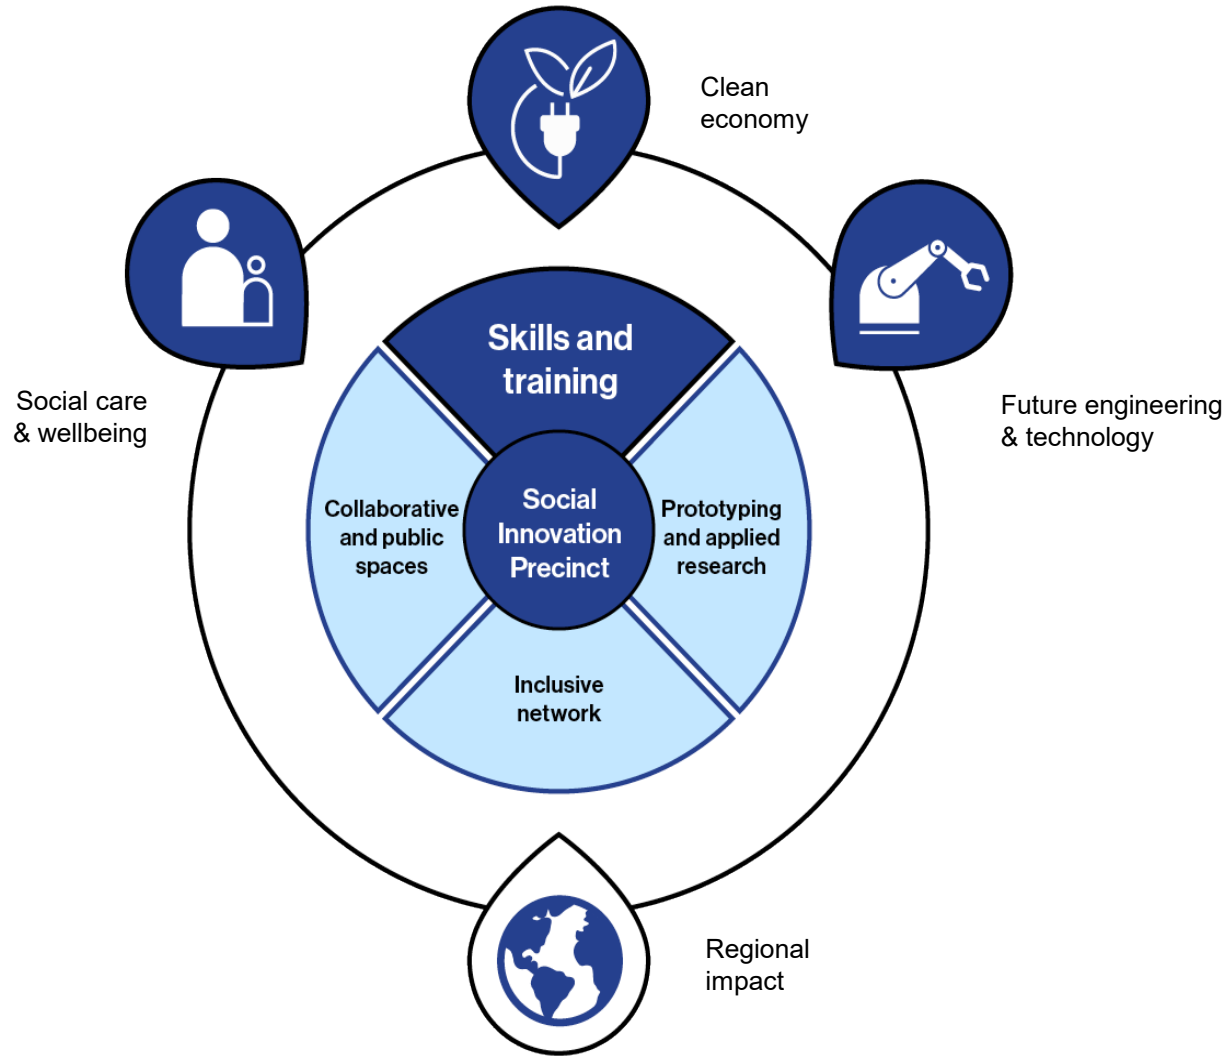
Clean economy

Social care & wellbeing

Future engineering & technology

Skills and training

Collaborative and public spaces

Social Innovation Precinct

Prototyping and applied research

Inclusive network

Regional impact